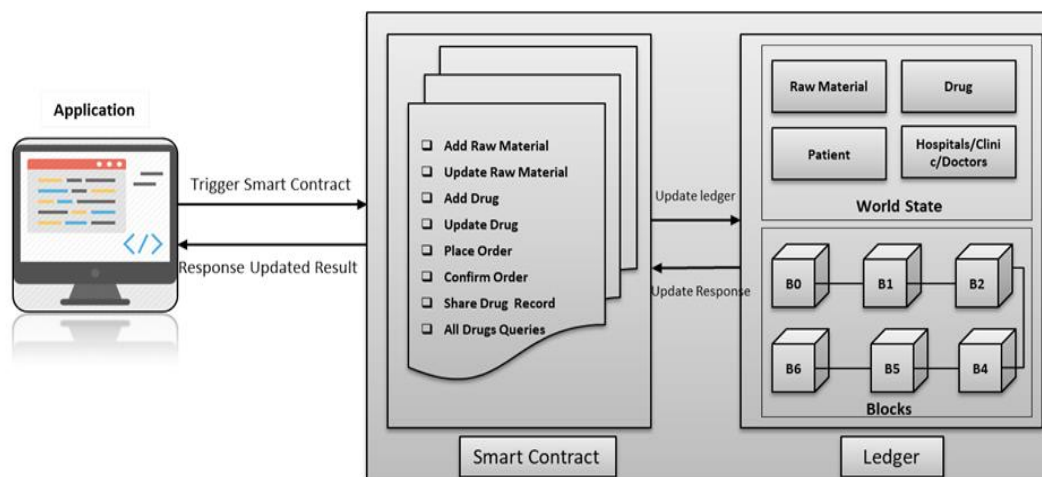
Application

Trigger Smart Contract

Response Updated Result

- Add Raw Material
- Update Raw Material
- Add Drug
- Update Drug
- Place Order
- Confirm Order
- Share Drug Record
- All Drugs Queries

Update ledger

Update Response

Raw Material

Drug

Patient

Hospitals/Clinic/Doctors

World State

B0

B1

B2

B6

B5

B4

Blocks

Smart Contract

Ledger